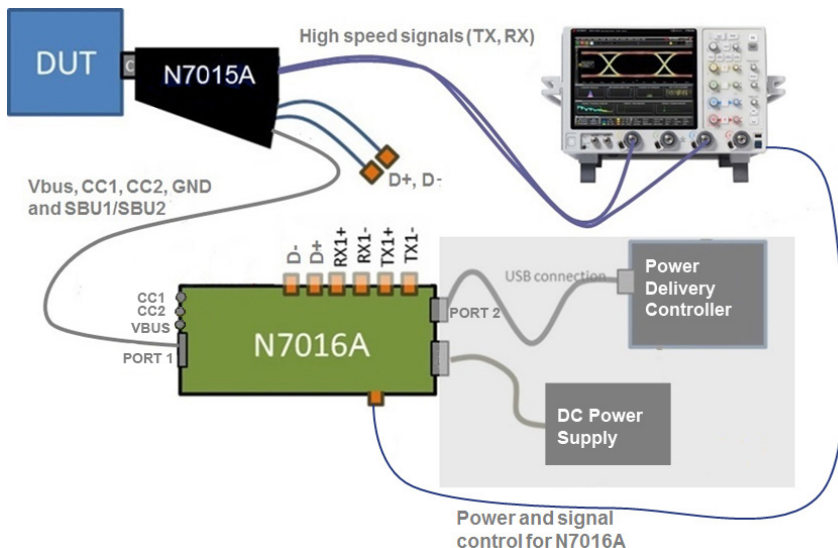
DUT

N7015A

High speed signals (TX, RX)

D+, D-

Vbus, CC1, CC2, GND and SBU1/SBU2

D-
D+
RX1+
RX1-
TX1+
TX1-

CC1
CC2
VBUS

PORT 1

N7016A

PORT 2

USB connection

Power Delivery Controller

DC Power Supply

Power and signal control for N7016A